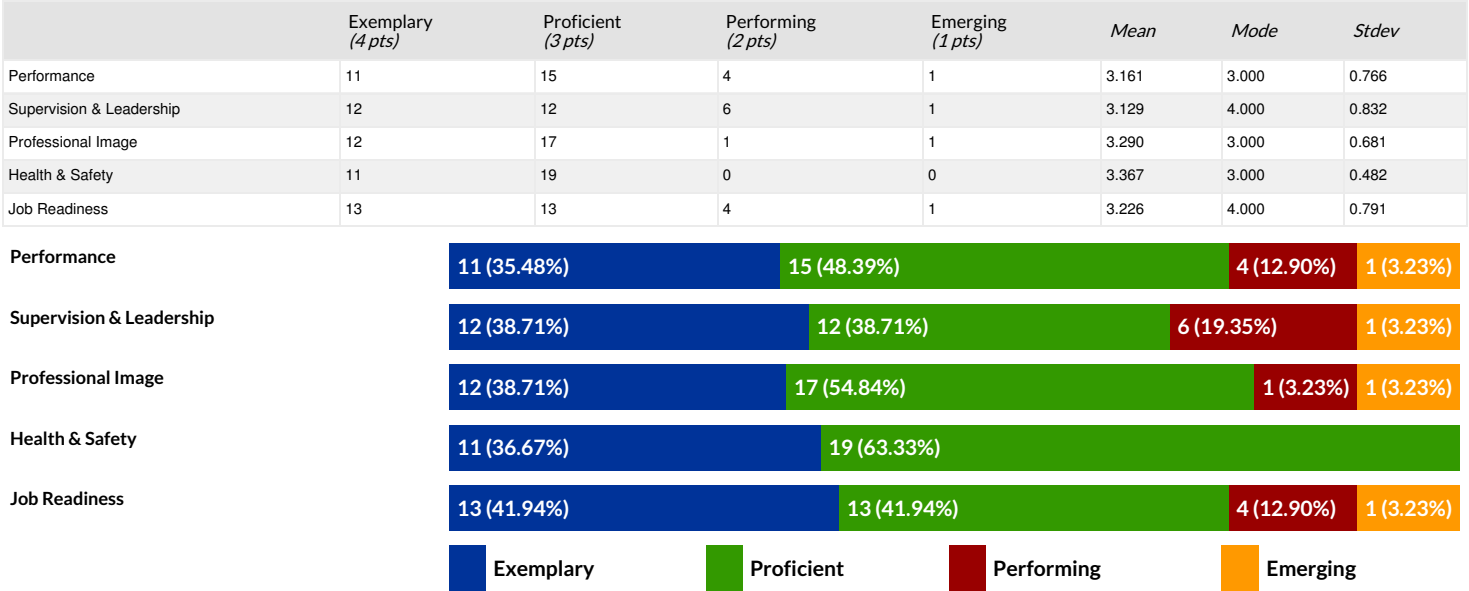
| | Exemplary (4 pts) | Proficient (3 pts) | Performing (2 pts) | Emerging (1 pts) | Mean | Mode | Stdev |
|---|---|---|---|---|---|---|---|
| Performance | 11 | 15 | 4 | 1 | 3.161 | 3.000 | 0.766 |
| Supervision & Leadership | 12 | 12 | 6 | 1 | 3.129 | 4.000 | 0.832 |
| Professional Image | 12 | 17 | 1 | 1 | 3.290 | 3.000 | 0.681 |
| Health & Safety | 11 | 19 | 0 | 0 | 3.367 | 3.000 | 0.482 |
| Job Readiness | 13 | 13 | 4 | 1 | 3.226 | 4.000 | 0.791 |

Performance
11 (35.48%) 15 (48.39%) 4 (12.90%) 1 (3.23%)

Supervision & Leadership
12 (38.71%) 12 (38.71%) 6 (19.35%) 1 (3.23%)

Professional Image
12 (38.71%) 17 (54.84%) 1 (3.23%) 1 (3.23%)

Health & Safety
11 (36.67%) 19 (63.33%)

Job Readiness
13 (41.94%) 13 (41.94%) 4 (12.90%) 1 (3.23%)

Exemplary Proficient Performing Emerging